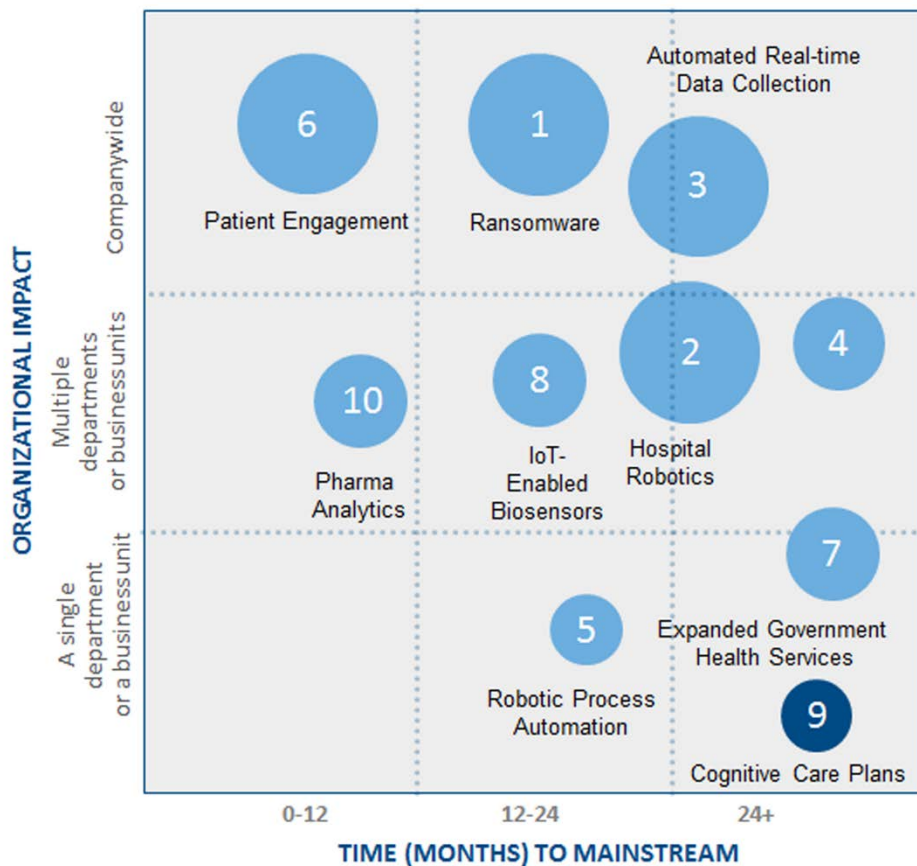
ORGANIZATIONAL IMPACT

Companywide

Multiple departments or business units

A single department or a business unit

6
Patient Engagement

1
Ransomware

Automated Real-time Data Collection
3

10
Pharma Analytics

8
IoT-Enabled Biosensors

2
Hospital Robotics

4

7
Expanded Government Health Services

5
Robotic Process Automation

9
Cognitive Care Plans

0-12

12-24

24+

TIME (MONTHS) TO MAINSTREAM